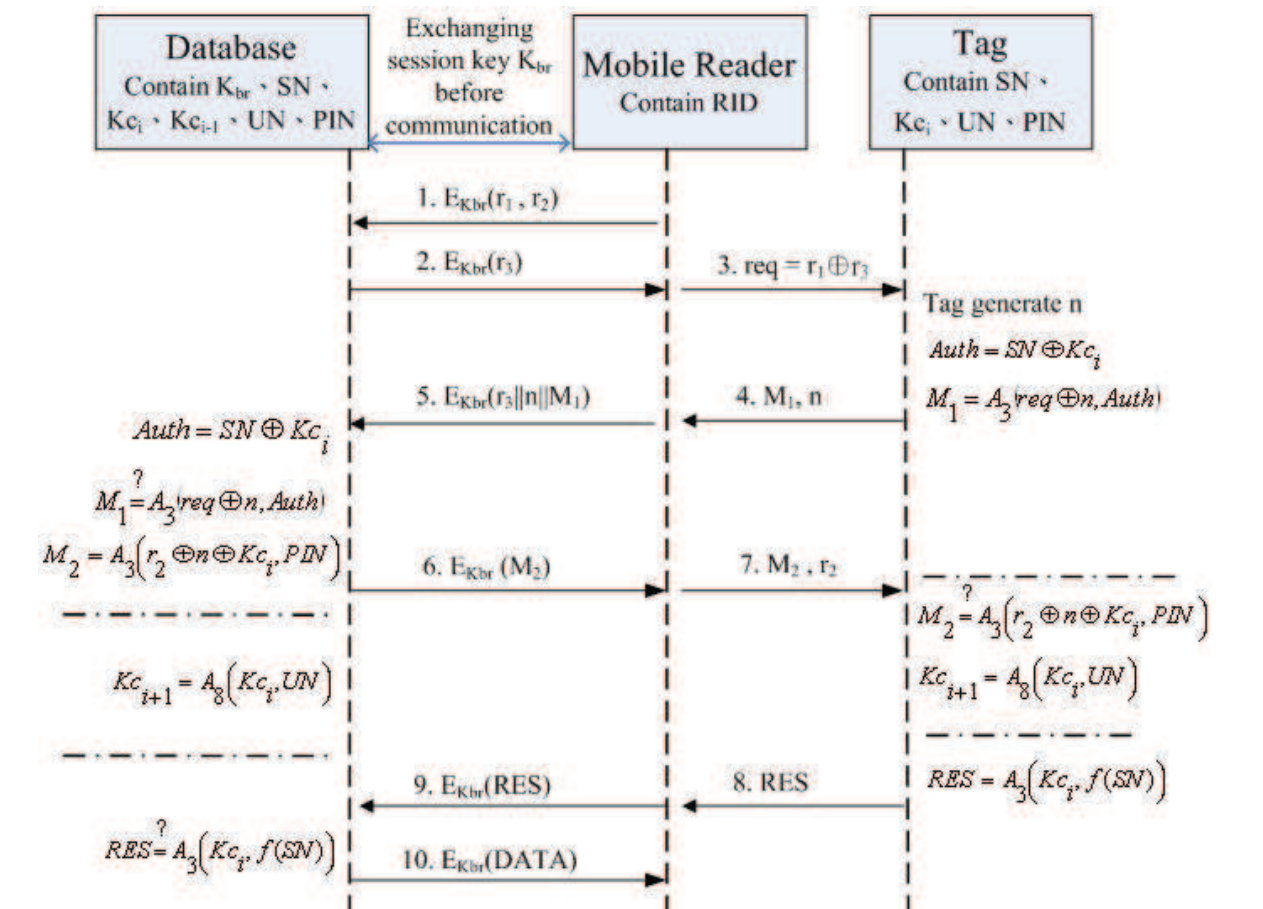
Database
Contain $K_{br}$ 、SN 、 $Kc_i$ 、$Kc_{i-1}$ 、UN 、PIN

Exchanging session key $K_{br}$ before communication

Mobile Reader
Contain RID

Tag
Contain SN 、 $Kc_i$ 、UN 、PIN

1. $E_{Kbr}(r_1, r_2)$

2. $E_{Kbr}(r_3)$

3. $req = r_1 \oplus r_3$

Tag generate n

$Auth = SN \oplus Kc_i$

$M_1 = A_3(req \oplus n, Auth)$

4. $M_1$, n

5. $E_{Kbr}(r_3||n||M_1)$

$Auth = SN \oplus Kc_i$

$M_1 \stackrel{?}{=} A_3(req \oplus n, Auth)$

$M_2 = A_3\left(r_2 \oplus n \oplus Kc_i, PIN\right)$

6. $E_{Kbr}(M_2)$

7. $M_2$ , $r_2$

$M_2 \stackrel{?}{=} A_3\left(r_2 \oplus n \oplus Kc_i, PIN\right)$

$Kc_{i+1} = A_8\left(Kc_i, UN\right)$

$Kc_{i+1} = A_8\left(Kc_i, UN\right)$

$RES = A_3\left(Kc_i, f(SN)\right)$

8. RES

9. $E_{Kbr}(RES)$

$RES \stackrel{?}{=} A_3\left(Kc_i, f(SN)\right)$

10. $E_{Kbr}(DATA)$